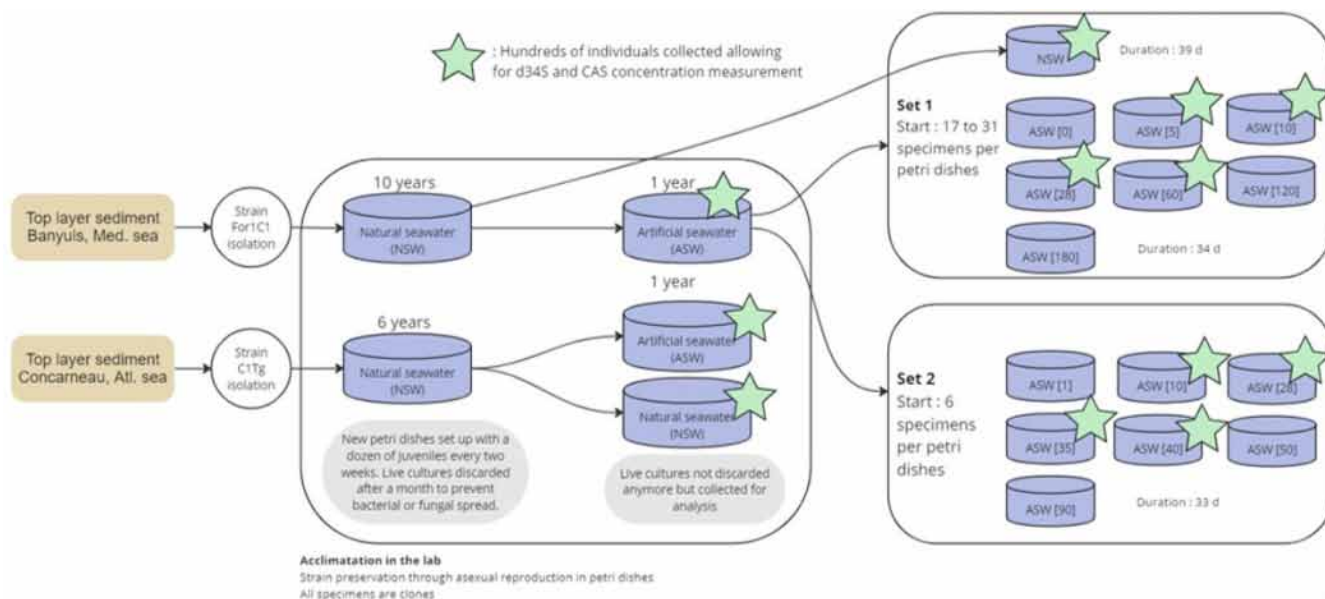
: Hundreds of individuals collected allowing for d34S and CAS concentration measurement

Top layer sediment Banyuls, Med. sea

Strain For1C1 isolation

Top layer sediment Concarneau, Atl. sea

Strain C1Tg isolation

10 years

Natural seawater (NSW)

1 year

Artificial seawater (ASW)

6 years

Natural seawater (NSW)

1 year

Artificial seawater (ASW)

Natural seawater (NSW)

New petri dishes set up with a dozen of juveniles every two weeks. Live cultures discarded after a month to prevent bacterial or fungal spread.

Live cultures not discarded anymore but collected for analysis

Acclimatation in the lab
Strain preservation through asexual reproduction in petri dishes
All specimens are clones

NSW

Duration : 39 d

Set 1
Start : 17 to 31 specimens per petri dishes

ASW [0]

ASW [5]

ASW [10]

ASW [28]

ASW [60]

ASW [120]

ASW [180]

Duration : 34 d

Set 2
Start : 6 specimens per petri dishes

ASW [1]

ASW [10]

ASW [28]

ASW [35]

ASW [40]

ASW [50]

ASW [90]

Duration : 33 d